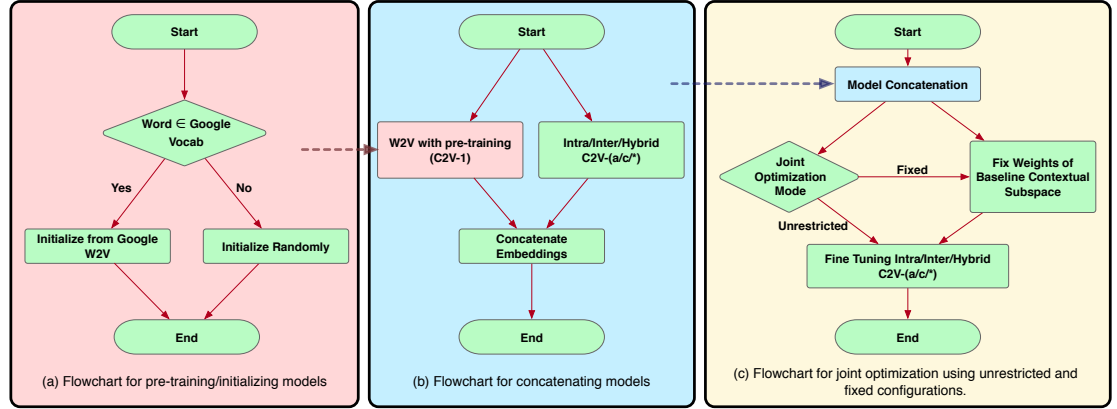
Start

Word $\in$ Google Vocab

Yes

No

Initialize from Google W2V

Initialize Randomly

End

(a) Flowchart for pre-training/initializing models

Start

W2V with pre-training (C2V-1)

Intra/Inter/Hybrid C2V-(a/c/*)

Concatenate Embeddings

End

(b) Flowchart for concatenating models

Start

Model Concatenation

Joint Optimization Mode

Fixed

Fix Weights of Baseline Contextual Subspace

Unrestricted

Fine Tuning Intra/Inter/Hybrid C2V-(a/c/*)

End

(c) Flowchart for joint optimization using unrestricted and fixed configurations.